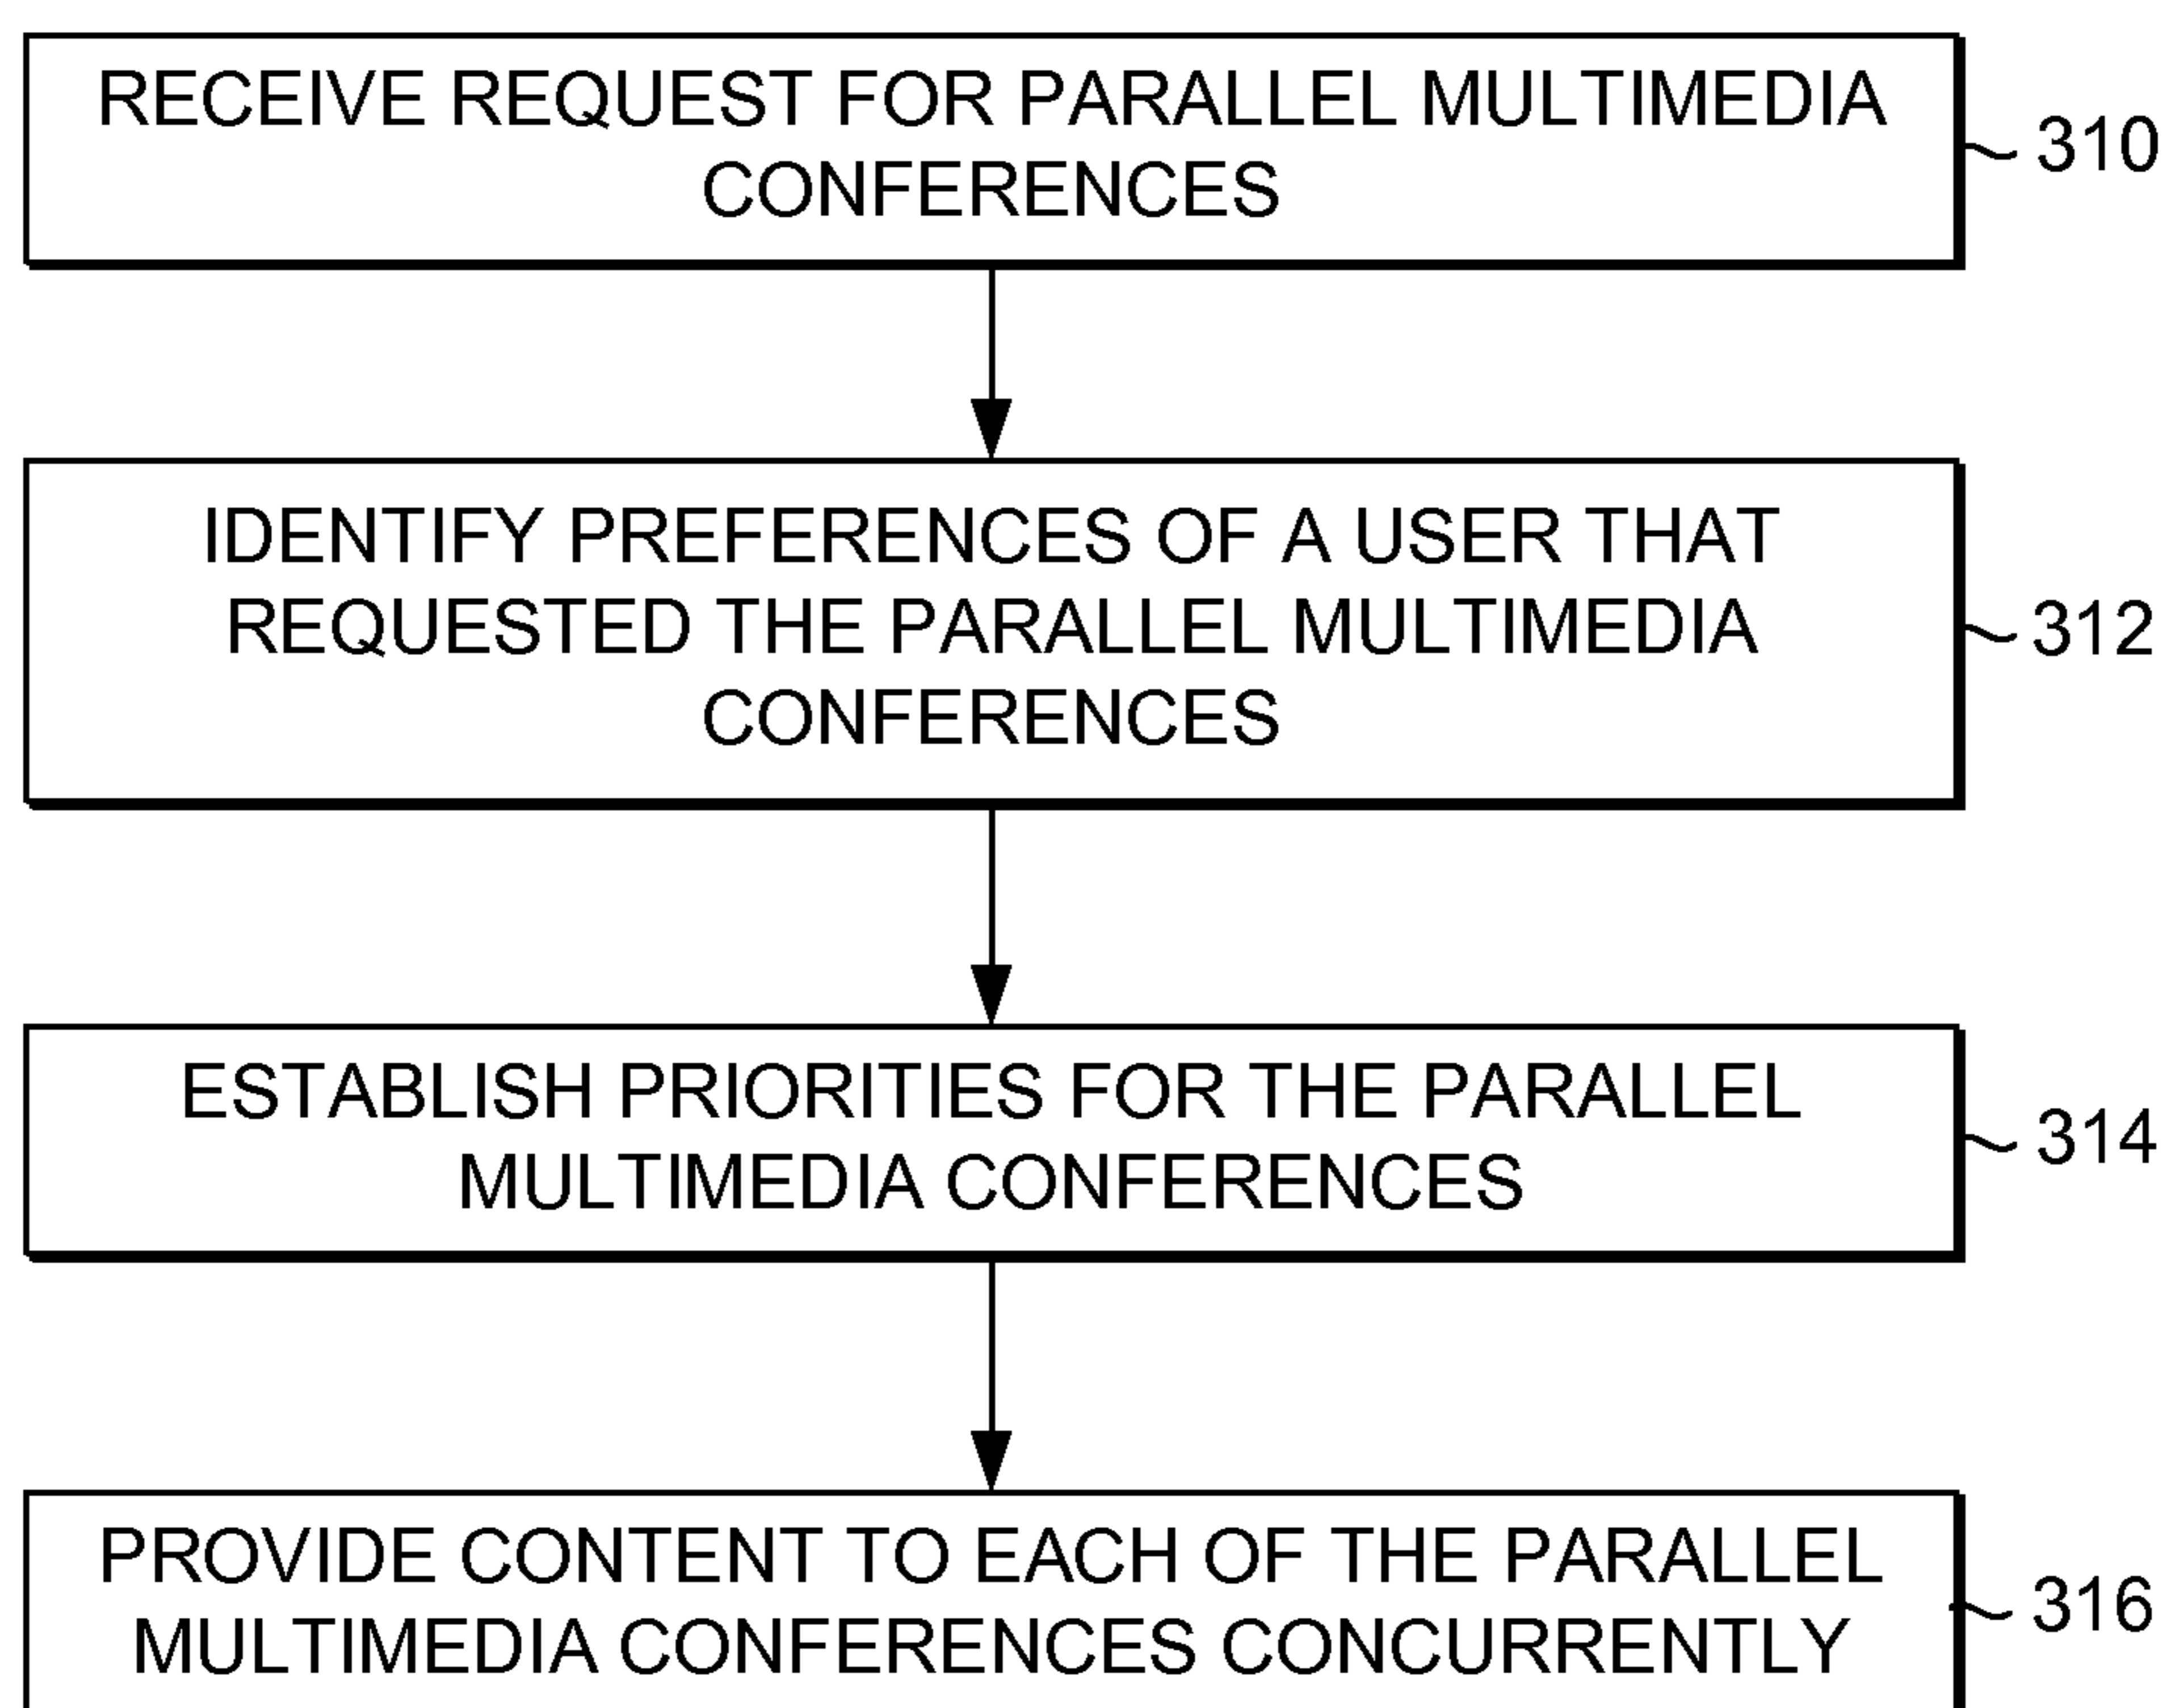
RECEIVE REQUEST FOR PARALLEL MULTIMEDIA CONFERENCES

310

IDENTIFY PREFERENCES OF A USER THAT REQUESTED THE PARALLEL MULTIMEDIA CONFERENCES

312

ESTABLISH PRIORITIES FOR THE PARALLEL MULTIMEDIA CONFERENCES

314

PROVIDE CONTENT TO EACH OF THE PARALLEL MULTIMEDIA CONFERENCES CONCURRENTLY

316